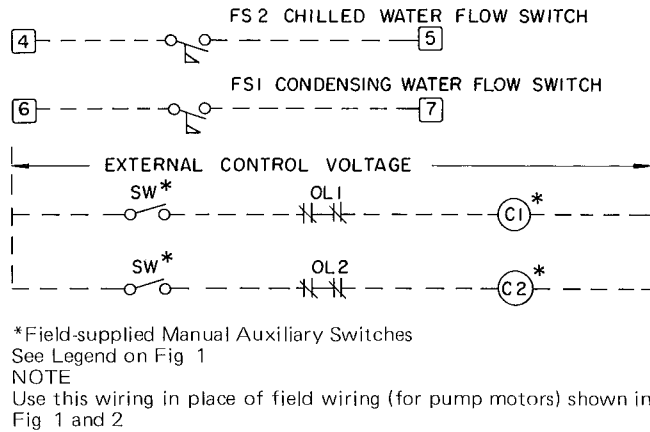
FS2 CHILLED WATER FLOW SWITCH

4

5

FSI CONDENSING WATER FLOW SWITCH

6

7

EXTERNAL CONTROL VOLTAGE

SW*

OL1

C1*

SW*

OL2

C2*

*Field-supplied Manual Auxiliary Switches
See Legend on Fig 1
NOTE
Use this wiring in place of field wiring (for pump motors) shown in Fig 1 and 2